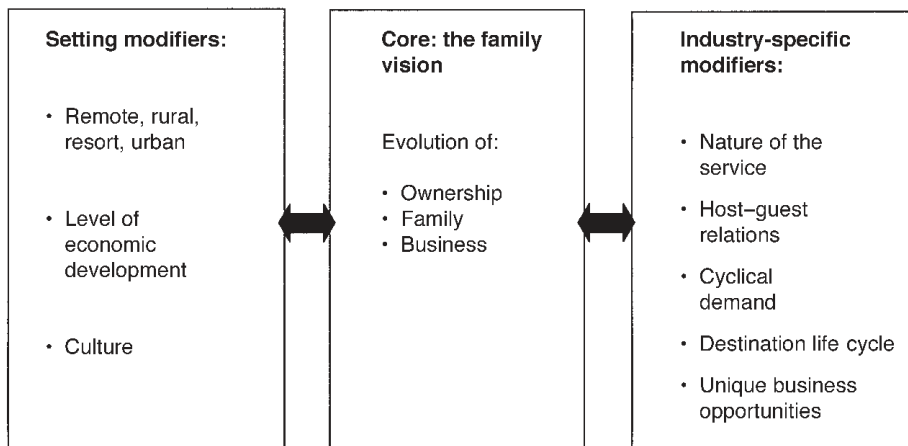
Setting modifiers:

• Remote, rural, resort, urban

• Level of economic development

• Culture

Core: the family vision

Evolution of:

• Ownership
• Family
• Business

Industry-specific modifiers:

• Nature of the service

• Host–guest relations

• Cyclical demand

• Destination life cycle

• Unique business opportunities